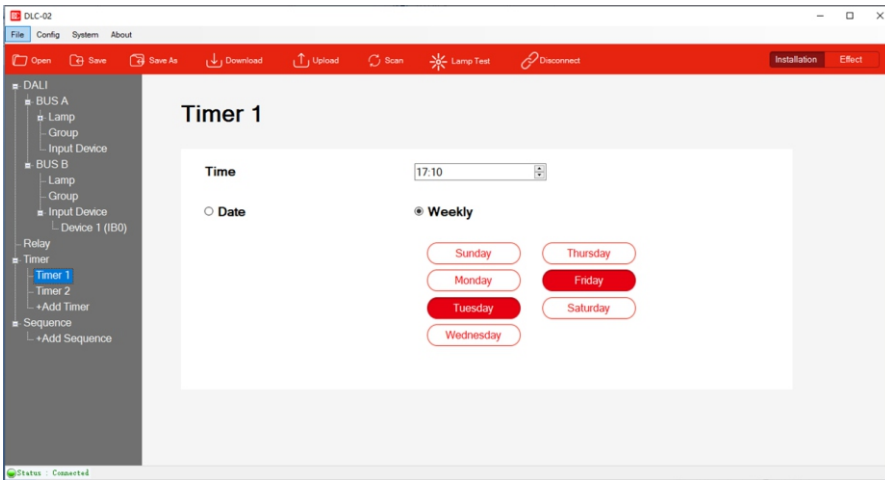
DLC-02

File Config System About

Open Save Save As Download Upload Scan Lamp Test Disconnect

Installation Effect

DALI
BUS A
Lamp
Group
Input Device
BUS B
Lamp
Group
Input Device
Device 1 (IB0)
Relay
Timer
Timer 1
Timer 2
+Add Timer
Sequence
+Add Sequence

Timer 1

Time 17:10

Date

Weekly

Sunday
Thursday
Monday
Friday
Tuesday
Saturday
Wednesday

Status : Connected